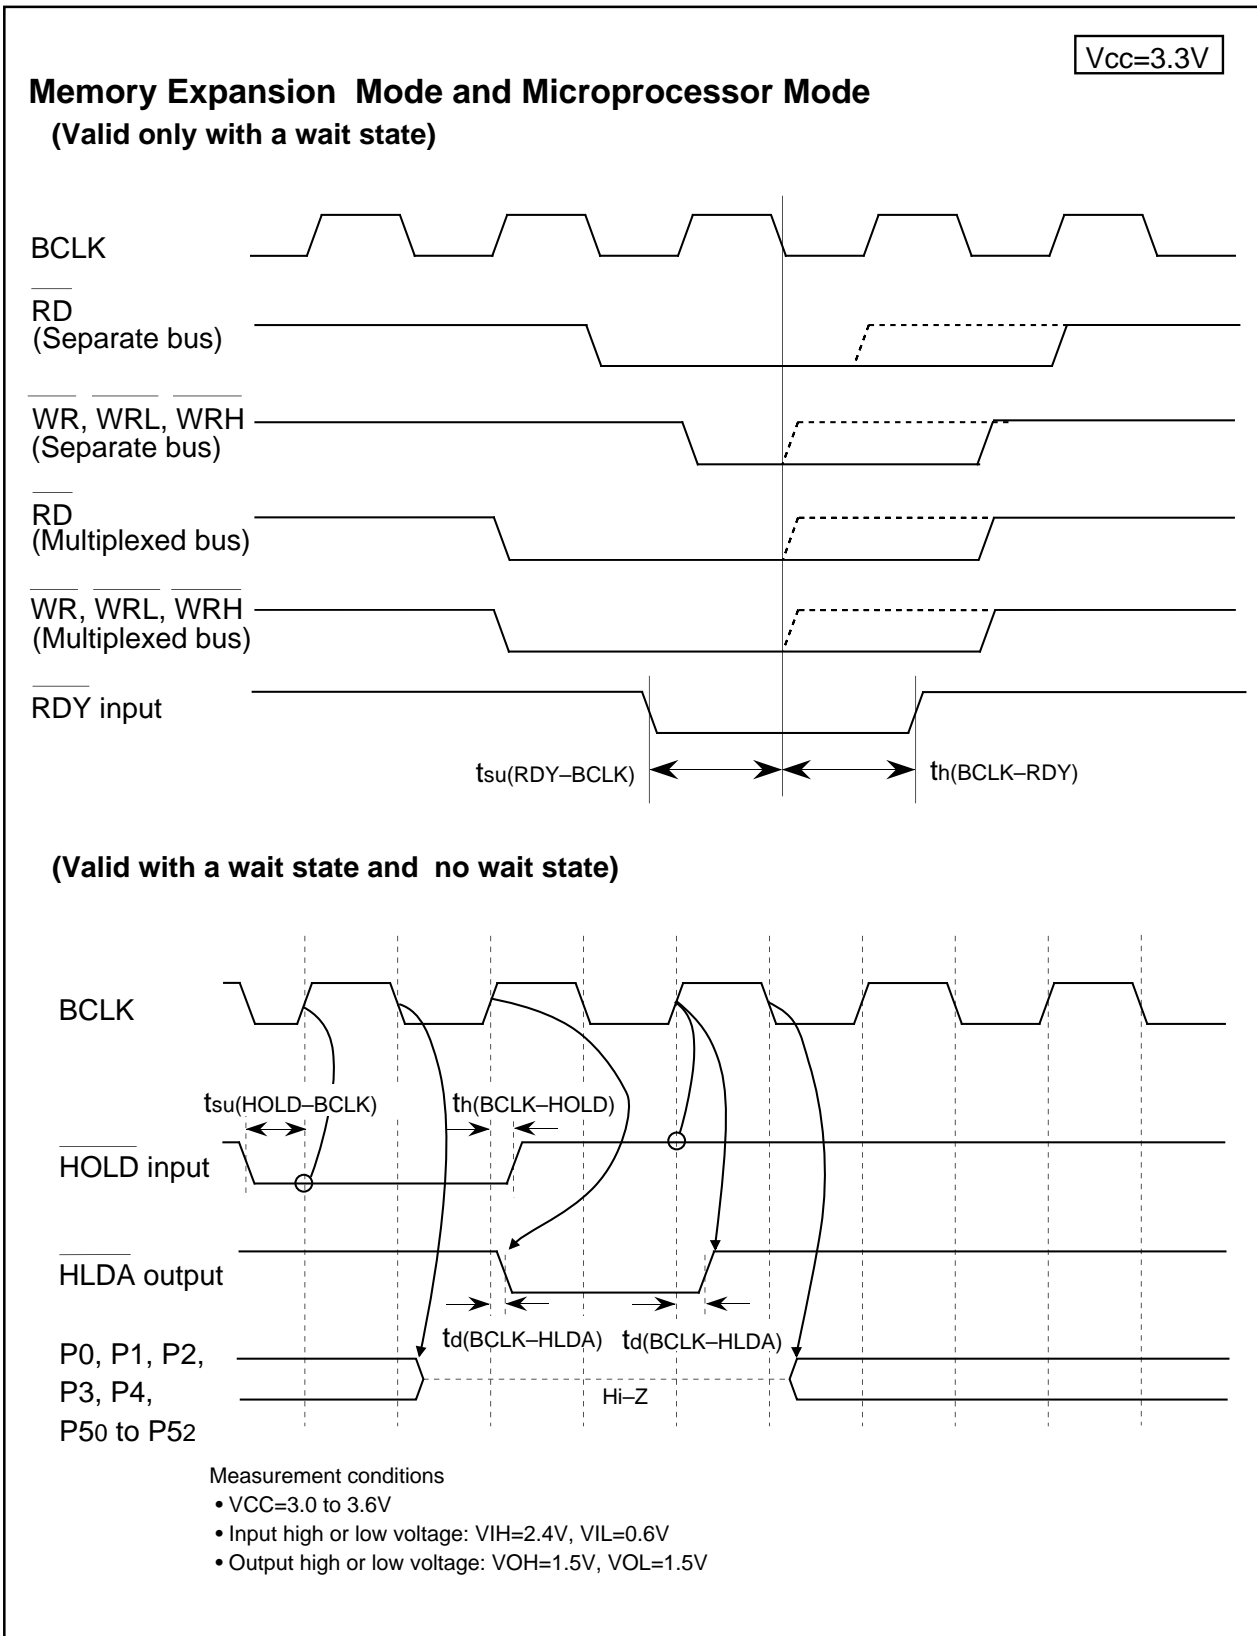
Vcc=3.3V

Memory Expansion Mode and Microprocessor Mode

(Valid only with a wait state)

BCLK

$\overline{RD}$ (Separate bus)

$\overline{WR}$, $\overline{WRL}$, $\overline{WRH}$ (Separate bus)

$\overline{RD}$ (Multiplexed bus)

$\overline{WR}$, $\overline{WRL}$, $\overline{WRH}$ (Multiplexed bus)

$\overline{RDY}$ input

$t_{su(RDY-BCLK)}$ $t_{h(BCLK-RDY)}$

(Valid with a wait state and no wait state)

BCLK

$t_{su(HOLD-BCLK)}$ $t_{h(BCLK-HOLD)}$

$\overline{HOLD}$ input

$\overline{HLDA}$ output

$t_{d(BCLK-HLDA)}$ $t_{d(BCLK-HLDA)}$

P0, P1, P2, P3, P4, $P5_0$ to $P5_2$

Hi–Z

Measurement conditions
• VCC=3.0 to 3.6V
• Input high or low voltage: VIH=2.4V, VIL=0.6V
• Output high or low voltage: VOH=1.5V, VOL=1.5V